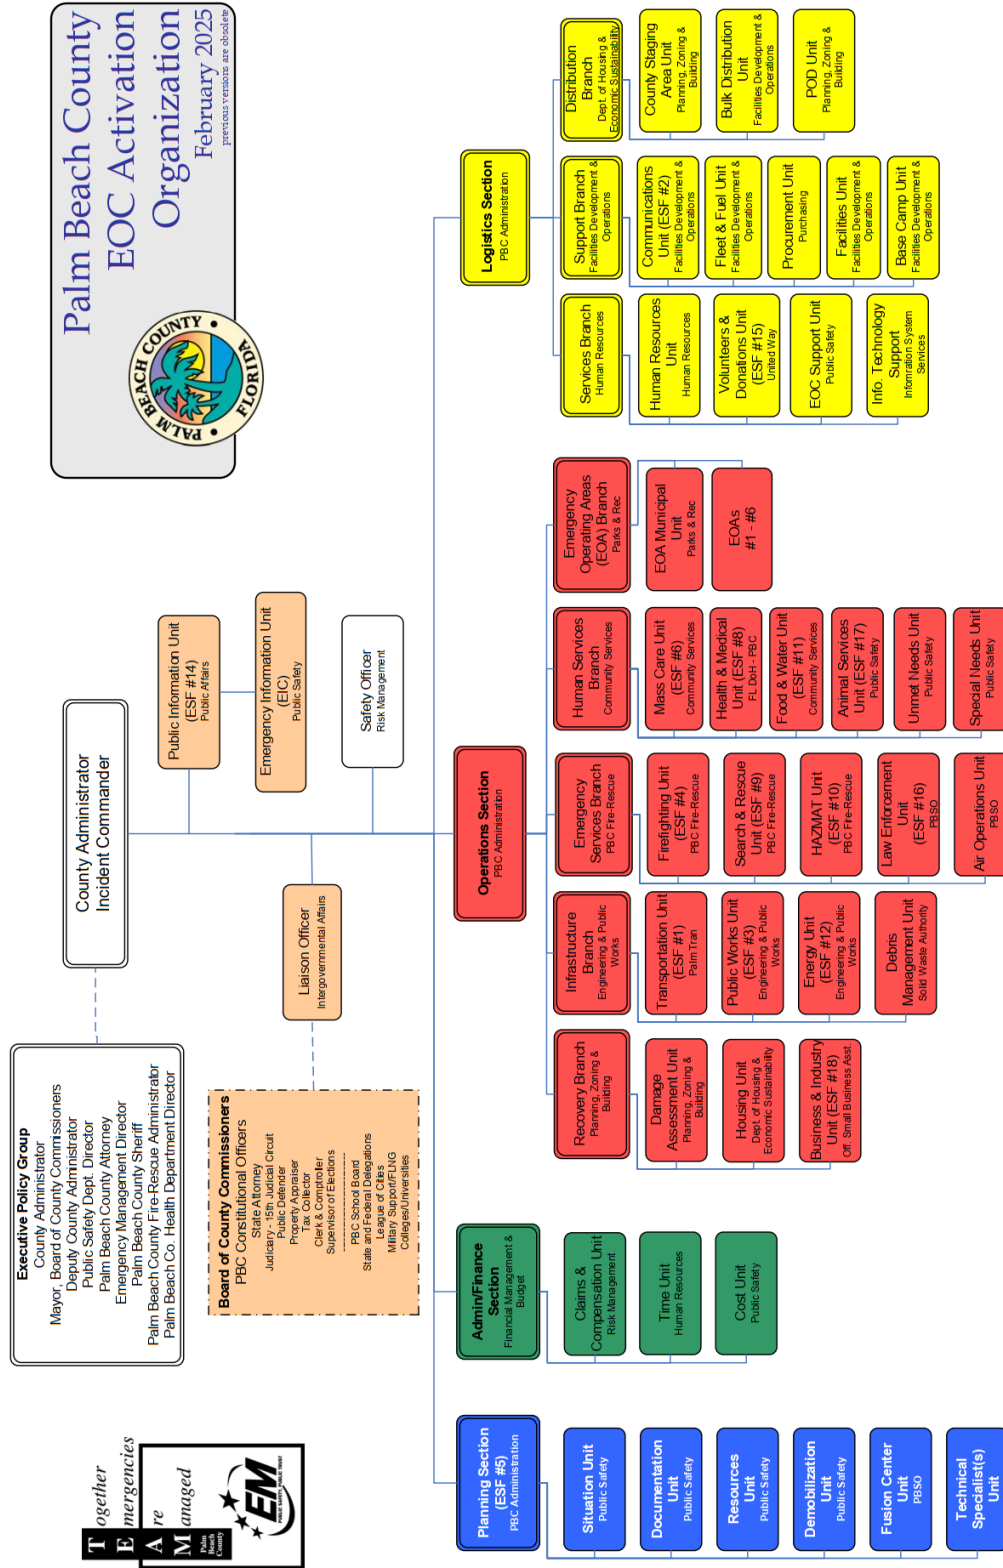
Palm Beach County
EOC Activation
Organization
February 2025
previous versions are obsolete

PALM BEACH COUNTY FLORIDA

County Administrator
Incident Commander

Public Information Unit
(ESF #14)
Public Affairs

Emergency Information Unit
(EIC)
Public Safety

Safety Officer
Risk Management

Liaison Officer
Intergovernmental Affairs

Executive Policy Group
County Administrator
Mayor, Board of County Commissioners
Deputy County Administrator
Public Safety Dept. Director
Palm Beach County Attorney
Emergency Management Director
Palm Beach County Sheriff
Palm Beach County Fire-Rescue Administrator
Palm Beach Co. Health Department Director

Board of County Commissioners
PBC Constitutional Officers
State Attorney
Judiciary - 15th Judicial Circuit
Public Defender
Property Appraiser
Tax Collector
Clerk & Comptroller
Supervisor of Elections
PBC School Board
State and Federal Delegations
League of Cities
Military Support/FLNG
Colleges/Universities

Logistics Section
PBC Administration

Distribution Branch
Dept of Housing & Economic Sustainability

County Staging Area Unit
Planning, Zoning & Building

Bulk Distribution Unit
Facilities Development & Operations

POD Unit
Planning, Zoning & Building

Support Branch
Facilities Development & Operations

Communications Unit (ESF #2)
Facilities Development & Operations

Fleet & Fuel Unit
Facilities Development & Operations

Procurement Unit
Purchasing

Facilities Unit
Facilities Development & Operations

Base Camp Unit
Facilities Development & Operations

Services Branch
Human Resources

Human Resources Unit
Human Resources

Volunteers & Donations Unit (ESF #15)
United Way

EOC Support Unit
Public Safety

Info. Technology Support
Information System Services

Operations Section
PBC Administration

Emergency Operating Areas (EOA) Branch
Parks & Rec

EOA Municipal Unit
Parks & Rec

EOAs
#1 - #6

Human Services Branch
Community Services

Mass Care Unit (ESF #6)
Community Services

Health & Medical Unit (ESF #8)
FL DoH - PBC

Food & Water Unit (ESF #11)
Community Services

Animal Services Unit (ESF #17)
Public Safety

Unmet Needs Unit
Public Safety

Special Needs Unit
Public Safety

Emergency Services Branch
PBC Fire-Rescue

Firefighting Unit (ESF #4)
PBC Fire-Rescue

Search & Rescue Unit (ESF #9)
PBC Fire-Rescue

HAZMAT Unit (ESF #10)
PBC Fire-Rescue

Law Enforcement Unit (ESF #16)
PBSO

Air Operations Unit
PBSO

Infrastructure Branch
Engineering & Public Works

Transportation Unit (ESF #1)
Palm Tran

Public Works Unit (ESF #3)
Engineering & Public Works

Energy Unit (ESF #12)
Engineering & Public Works

Debris Management Unit
Solid Waste Authority

Recovery Branch
Planning, Zoning & Building

Damage Assessment Unit
Planning, Zoning & Building

Housing Unit
Dept of Housing & Economic Sustainability

Business & Industry Unit (ESF #18)
Off. Small Business Asst.

Admin/Finance Section
Financial Management & Budget

Claims & Compensation Unit
Risk Management

Time Unit
Human Resources

Cost Unit
Public Safety

Planning Section (ESF #5)
PBC Administration

Situation Unit
Public Safety

Documentation Unit
Public Safety

Resources Unit
Public Safety

Demobilization Unit
Public Safety

Fusion Center Unit
PBSO

Technical Specialist(s) Unit

T ogether
E mergencies
A re
M anaged
Palm Beach County
EM